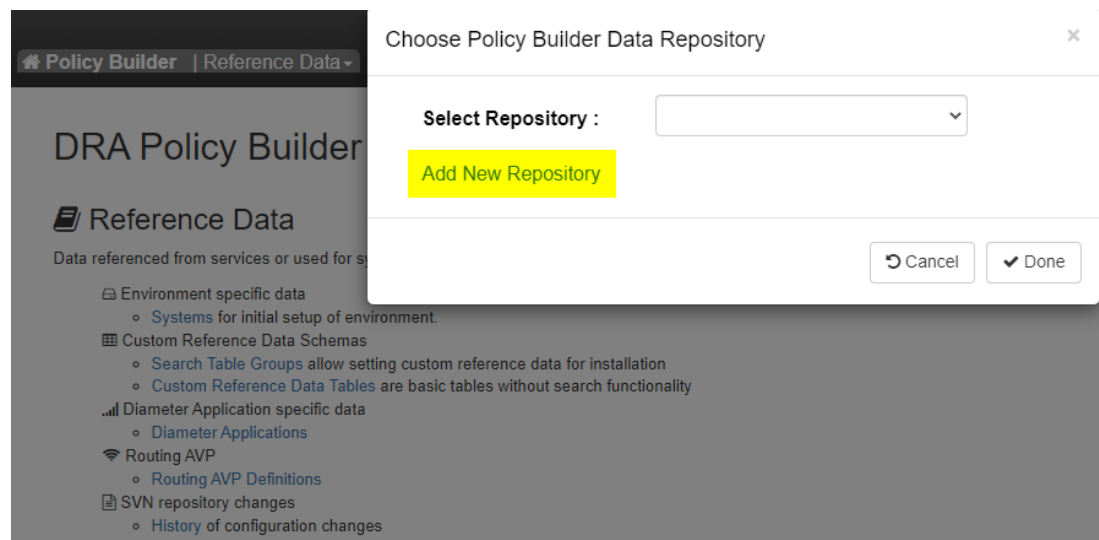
Policy Builder | Reference Data

DRA Policy Builder

Reference Data

Data referenced from services or used for sy

Environment specific data
- Systems for initial setup of environment.

Custom Reference Data Schemas
- Search Table Groups allow setting custom reference data for installation
- Custom Reference Data Tables are basic tables without search functionality

Diameter Application specific data
- Diameter Applications

Routing AVP
- Routing AVP Definitions

SVN repository changes
- History of configuration changes

Choose Policy Builder Data Repository

×

Select Repository :

Add New Repository

Cancel

Done